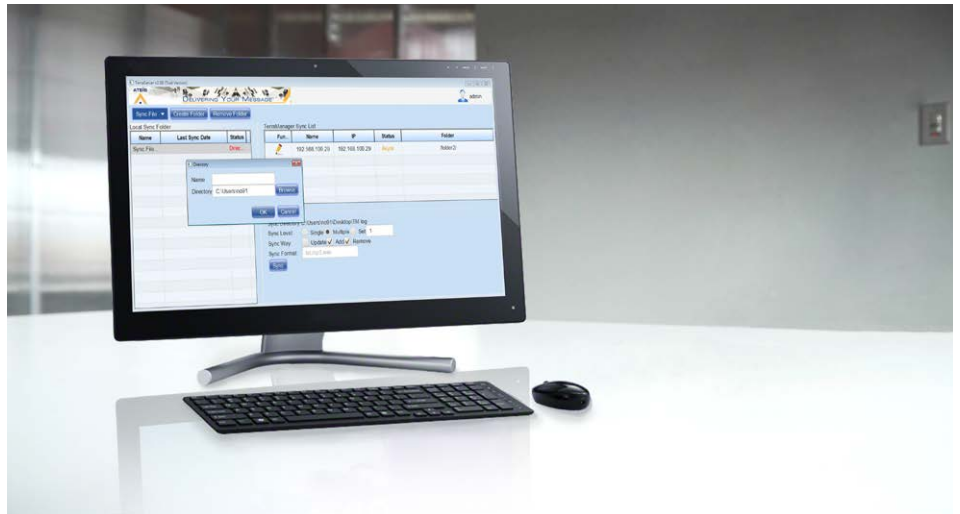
Delivering Your Message

admin

Sync File ▾ Create Folder Remove Folder

Local Sync Folder

| Name | Last Sync Date | Status |
|---|---|---|
| Sync File | | Drai... |

SendManager Sync List

| Fun... | Name | IP | Status | Folder |
|---|---|---|---|---|
| | 192.168.100.29 | 192.168.100.29 | Ready | folder2 |

Directory

Name

Directory C:\Users\rs81\ Browse

OK Cancel

C:\Users\rs81\Desktop\Test.log

Sync Level Single Multiple Set 1

Sync Way Update Add Remove

Sync Format

Sync